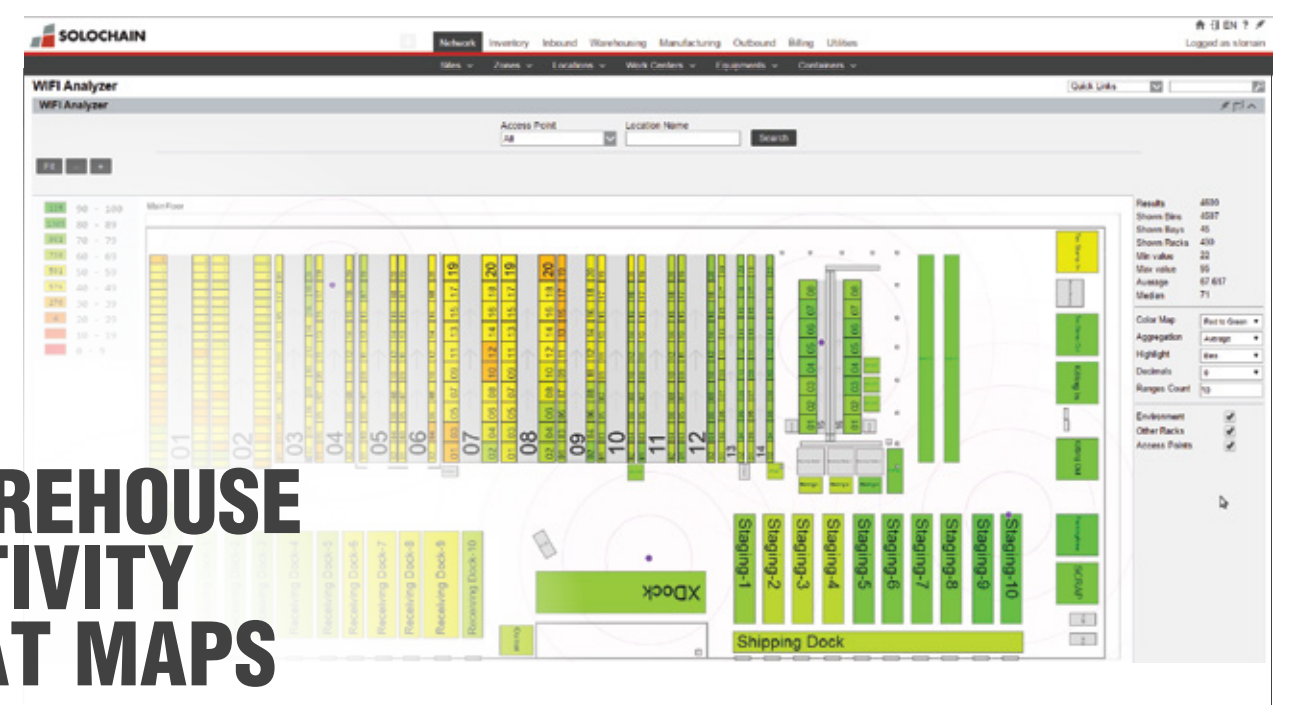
SOLOCHAIN

Network Inventory Inbound Warehousing Manufacturing Outbound Billing Utilities

Logged as slonain

Sites Zones Locations Work Centers Equipments Containers

WIFI Analyzer

Quick Links

WIFI Analyzer

Access Point
All

Location Name

Search

90 - 100
80 - 89
70 - 79
60 - 69
50 - 59
40 - 49
30 - 39
20 - 29
10 - 19
0 - 9

Main Floor

01 02 03 04 05 06 07 08 09 10 11 12 13 14

19 20 19 20

Receiving Dock-5 Receiving Dock-6 Receiving Dock-7 Receiving Dock-8 Receiving Dock-9 Receiving Dock-10

XDock

Staging-1 Staging-2 Staging-3 Staging-4 Staging-5 Staging-6 Staging-7 Staging-8 Staging-9 Staging-10

Shipping Dock

SCRAP

Results 4600
Shown Bins 4597
Shown Bays 45
Shown Racks 439
Min value 22
Max value 95
Average 67.617
Median 71

Color Map Red to Green
Aggregation Average
Highlight
Decimals
Ranges Count 10

Environment
Other Racks
Access Points

REHOUSE
TIVITY
AT MAPS